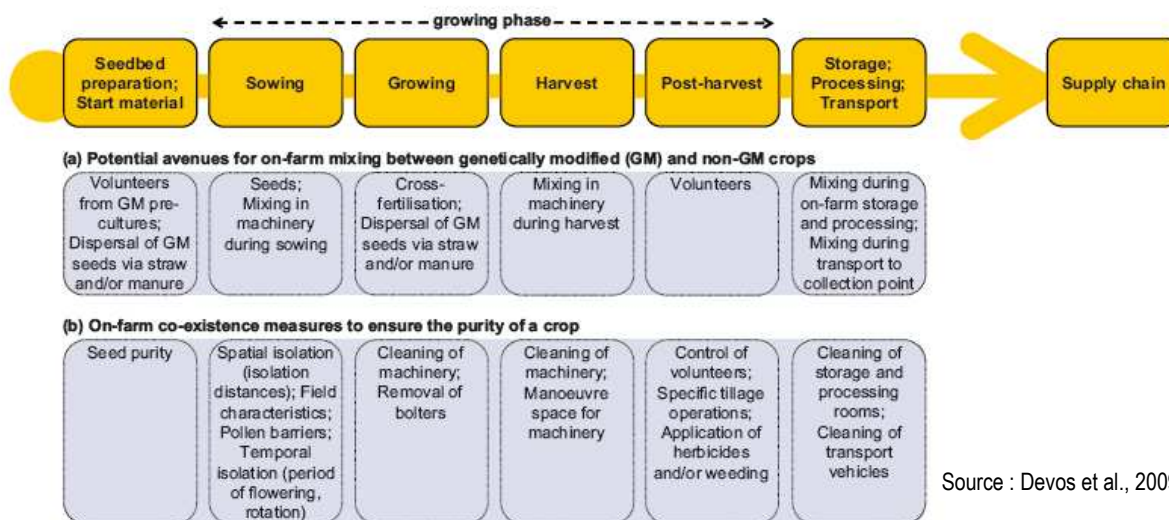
growing phase

Seedbed preparation; Start material

Sowing

Growing

Harvest

Post-harvest

Storage; Processing; Transport

Supply chain

(a) Potential avenues for on-farm mixing between genetically modified (GM) and non-GM crops

| Volunteers from GM precultures; Dispersal of GM seeds via straw and/or manure | Seeds; Mixing in machinery during sowing | Cross-fertilisation; Dispersal of GM seeds via straw and/or manure | Mixing in machinery during harvest | Volunteers | Mixing during on-farm storage and processing; Mixing during transport to collection point |
|---|---|---|---|---|---|

(b) On-farm co-existence measures to ensure the purity of a crop

| Seed purity | Spatial isolation (isolation distances); Field characteristics; Pollen barriers; Temporal isolation (period of flowering, rotation) | Cleaning of machinery; Removal of bolters | Cleaning of machinery; Manoeuvre space for machinery | Control of volunteers; Specific tillage operations; Application of herbicides and/or weeding | Cleaning of storage and processing rooms; Cleaning of transport vehicles |
|---|---|---|---|---|---|

Source : Devos et al., 200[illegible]